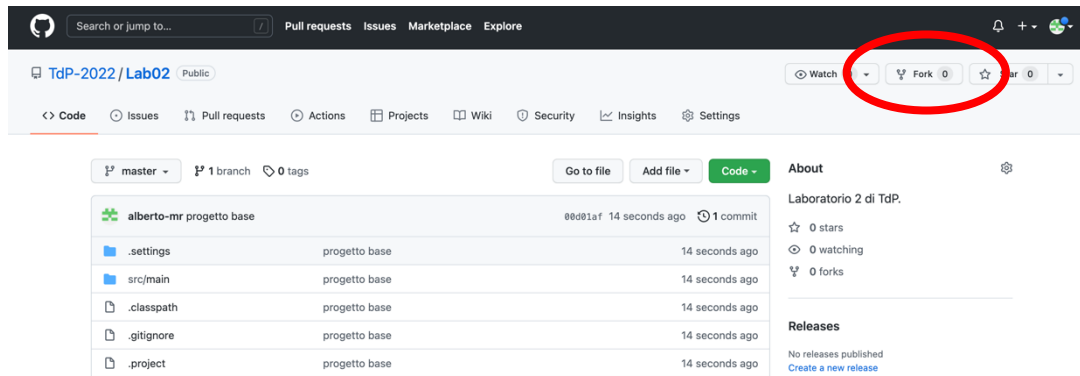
Search or jump to... / Pull requests Issues Marketplace Explore

TdP-2022 / Lab02 Public

Watch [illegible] Fork 0 S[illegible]ar 0

Code Issues Pull requests Actions Projects Wiki Security Insights Settings

master 1 branch 0 tags

Go to file Add file Code

alberto-mr progetto base 00d01af 14 seconds ago 1 commit

| | | |
|---|---|---|
| .settings | progetto base | 14 seconds ago |
| src/main | progetto base | 14 seconds ago |
| .classpath | progetto base | 14 seconds ago |
| .gitignore | progetto base | 14 seconds ago |
| .project | progetto base | 14 seconds ago |

About

Laboratorio 2 di TdP.

0 stars

0 watching

0 forks

Releases

No releases published

Create a new release